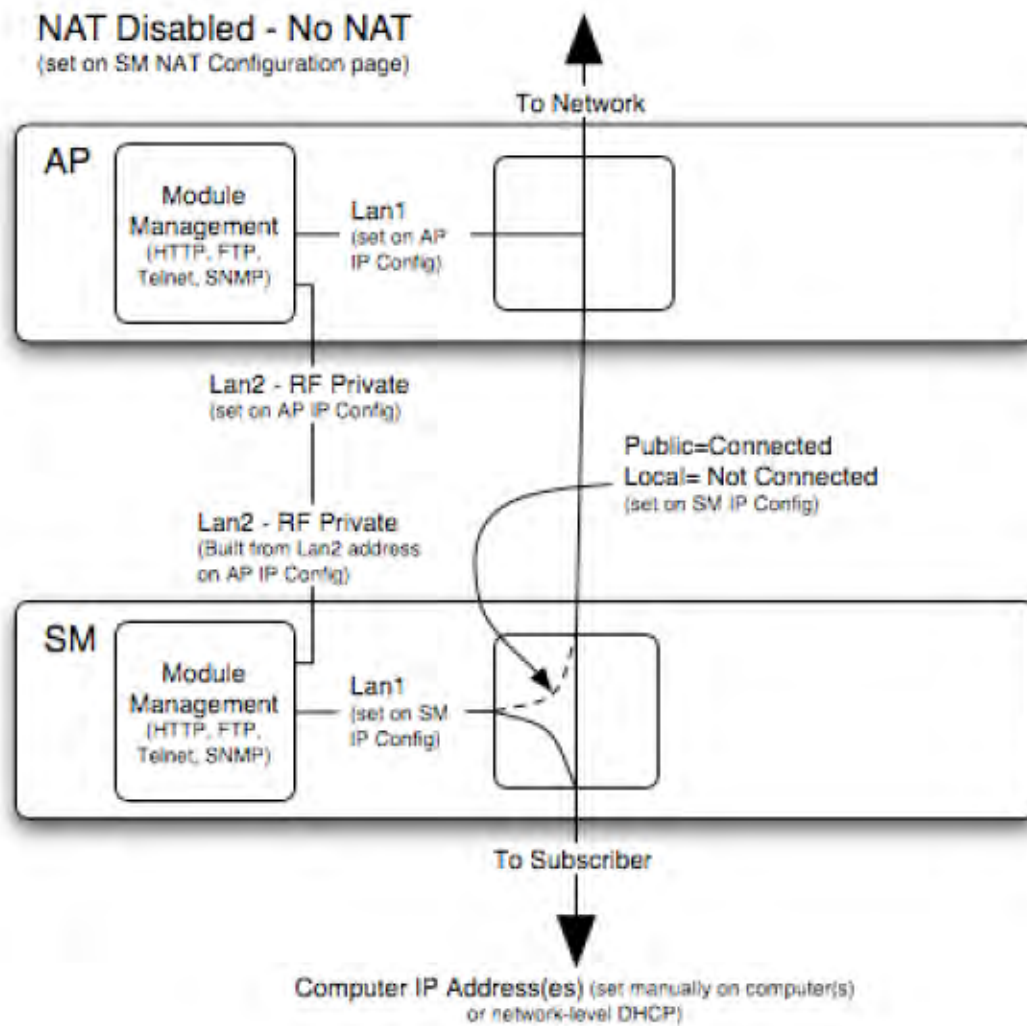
NAT Disabled - No NAT
(set on SM NAT Configuration page)

To Network

AP

Module Management (HTTP, FTP, Telnet, SNMP)

Lan1 (set on AP IP Config)

Lan2 - RF Private (set on AP IP Config)

Public=Connected
Local= Not Connected
(set on SM IP Config)

Lan2 - RF Private (Built from Lan2 address on AP IP Config)

SM

Module Management (HTTP, FTP, Telnet, SNMP)

Lan1 (set on SM IP Config)

To Subscriber

Computer IP Address(es) (set manually on computer(s) or network-level DHCP)